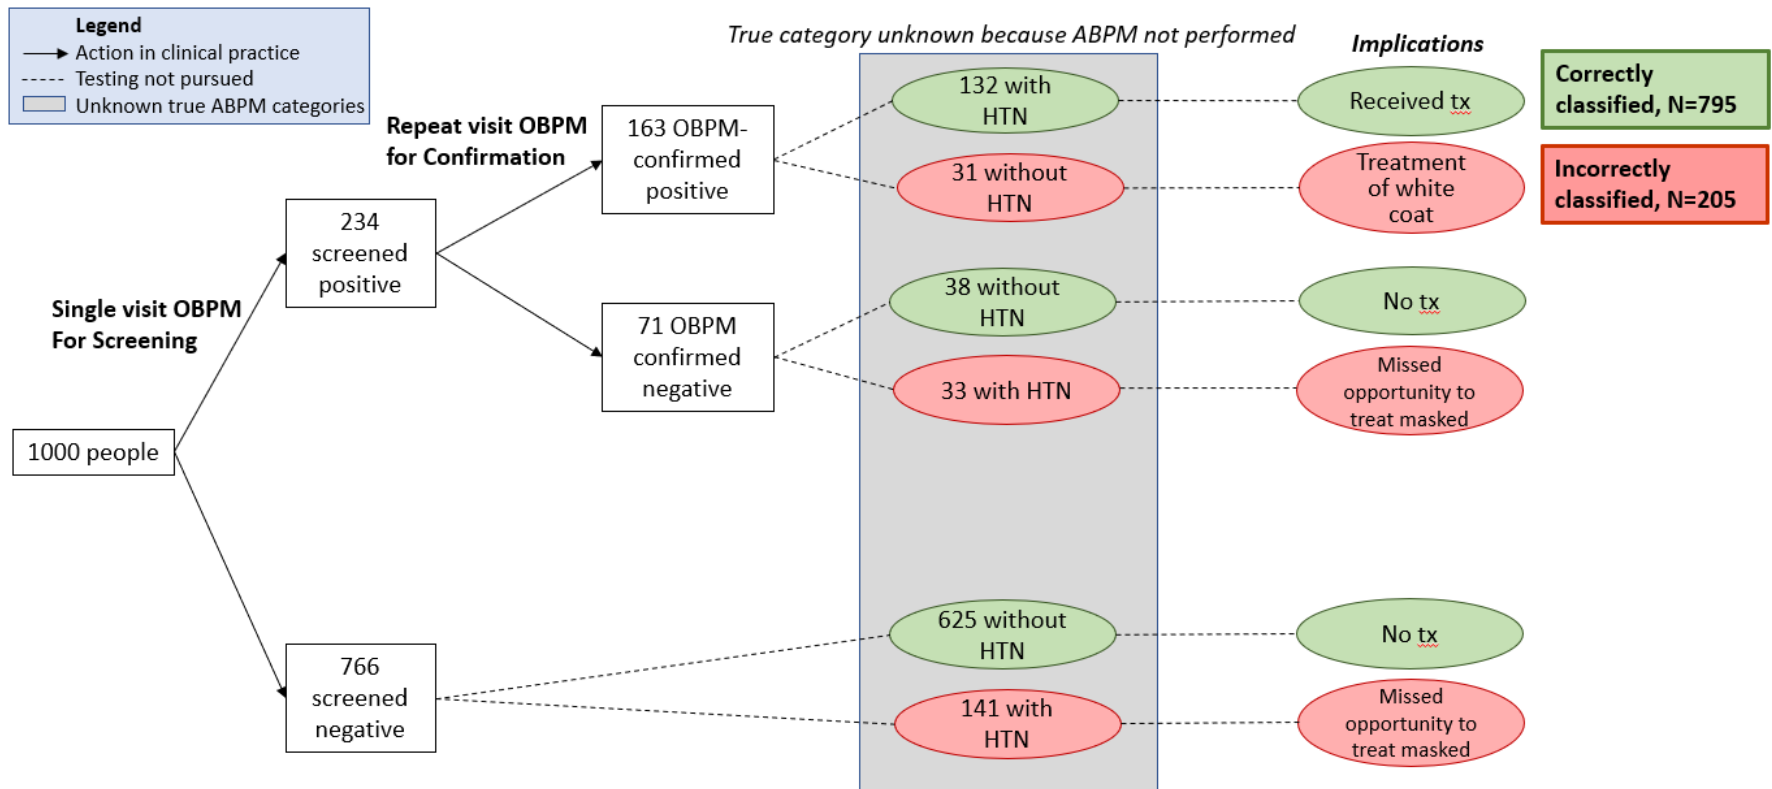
Legend
Action in clinical practice
Testing not pursued
Unknown true ABPM categories

True category unknown because ABPM not performed

Implications

Correctly classified, N=795

Incorrectly classified, N=205

Repeat visit OBPM for Confirmation

Single visit OBPM For Screening

1000 people

234 screened positive

766 screened negative

163 OBPM-confirmed positive

71 OBPM confirmed negative

132 with HTN

31 without HTN

38 without HTN

33 with HTN

625 without HTN

141 with HTN

Received tx

Treatment of white coat

No tx

Missed opportunity to treat masked

No tx

Missed opportunity to treat masked